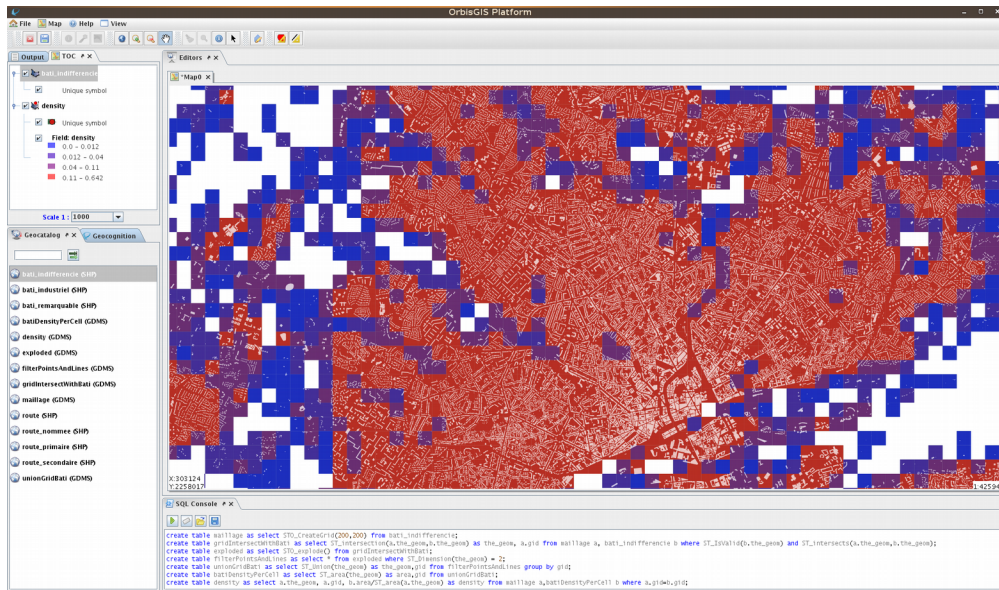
OrbisGIS Platform

File Map Help View

Output TOC

bati_indifferencie

Unique symbol

density

Unique symbol

Field: density

0.0 – 0.012

0.012 – 0.04

0.04 – 0.11

0.11 – 0.642

Scale 1 : 1000

Geocatalog Geocognition

bati_indifference (SHP)

bati_industriel (SHP)

bati_remarquable (SHP)

batiDensityPerCell (GDMS)

density (GDMS)

exploded (GDMS)

filterPointsAndLines (GDMS)

gridIntersectWithBati (GDMS)

maillage (GDMS)

route (SHP)

route_nommee (SHP)

route_primaire (SHP)

route_secondaire (SHP)

unionGridBati (GDMS)

Editors

*Map0

X:303124
Y:2258017

1:42594

SQL Console

create table maillage as select ST0_CreateGrid(200,200) from bati_indifferencie;
create table gridIntersectWithBati as select ST_intersection(a.the_geom,b.the_geom) as the_geom, a.gid from maillage a, bati_indifferencie b where ST_IsValid(b.the_geom) and ST_intersects(a.the_geom,b.the_geom);
create table exploded as select ST0_explode() from gridIntersectWithBati;
create table filterPointsAndLines as select * from exploded where ST_Dimension(the_geom) = 2;
create table unionGridBati as select ST_Union(the_geom) as the_geom,gid from filterPointsAndLines group by gid;
create table batiDensityPerCell as select ST_area(the_geom) as area,gid from unionGridBati;
create table density as select a.the_geom, a.gid, b.area/ST_area(a.the_geom) as density from maillage a,batiDensityPerCell b where a.gid=b.gid;